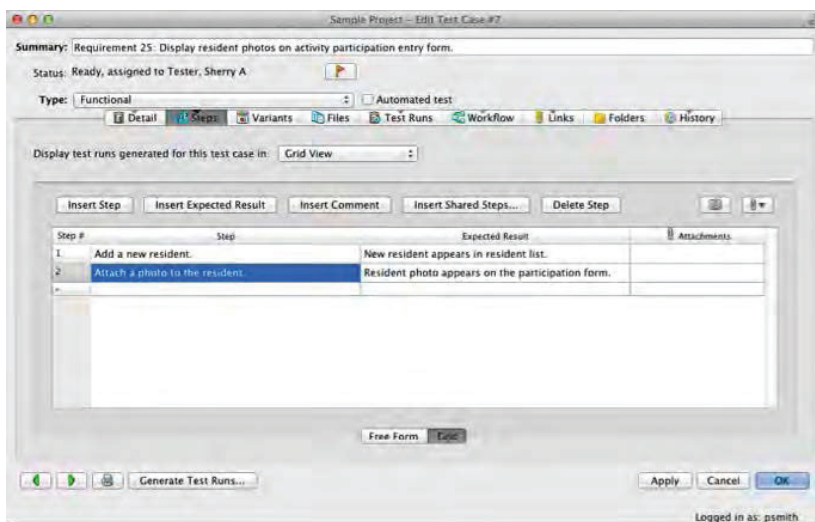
Sample Project – Edit Test Case #7

Summary: Requirement 25: Display resident photos on activity participation entry form.

Status: Ready, assigned to Tester, Sherry A

Type: Functional

Automated test

Detail | Steps | Variants | Files | Test Runs | Workflow | Links | Folders | History

Display test runs generated for this test case in: Grid View

Insert Step | Insert Expected Result | Insert Comment | Insert Shared Steps... | Delete Step

| Step # | Step | Expected Result | Attachments |
|---|---|---|---|
| 1 | Add a new resident. | New resident appears in resident list. | |
| 2 | Attach a photo to the resident. | Resident photo appears on the participation form. | |
| * | | | |

Free Form | Grid

Generate Test Runs...

Apply | Cancel | OK

Logged in as: psmith